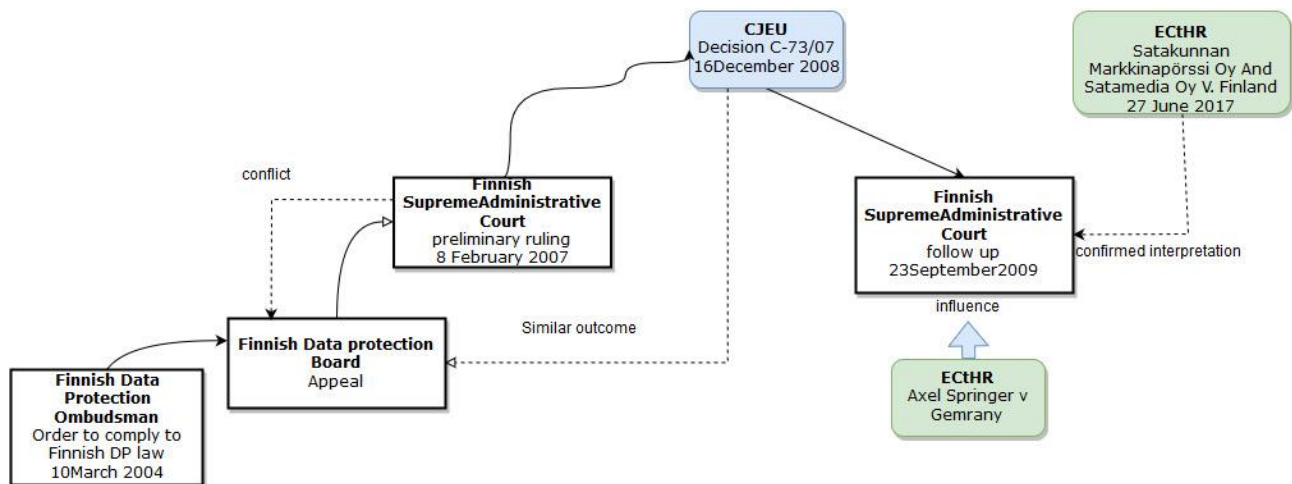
CJEU
Decision C-73/07
16December 2008

ECtHR
Satakunnan Markkinapörssi Oy And Satamedia Oy V. Finland
27 June 2017

conflict

Finnish SupremeAdministrative Court
preliminary ruling
8 February 2007

Finnish SupremeAdministrative Court
follow up
23September2009

confirmed interpretation

influence

Similar outcome

Finnish Data protection Board
Appeal

Finnish Data Protection Ombudsman
Order to comply to Finnish DP law
10March 2004

ECtHR
Axel Springer v Gemrany